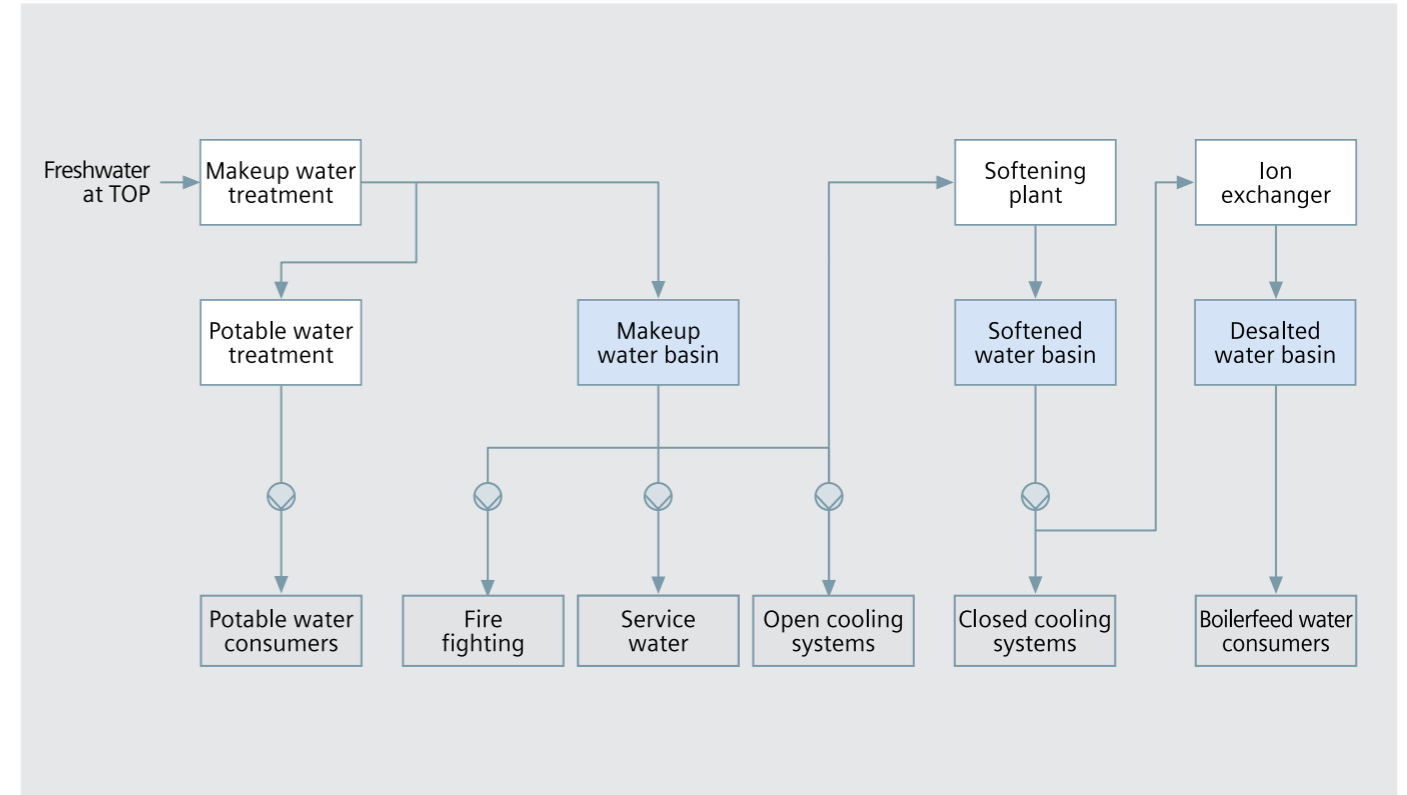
Freshwater at TOP

Makeup water treatment

Softening plant

Ion exchanger

Potable water treatment

Makeup water basin

Softened water basin

Desalted water basin

Potable water consumers

Fire fighting

Service water

Open cooling systems

Closed cooling systems

Boilerfeed water consumers